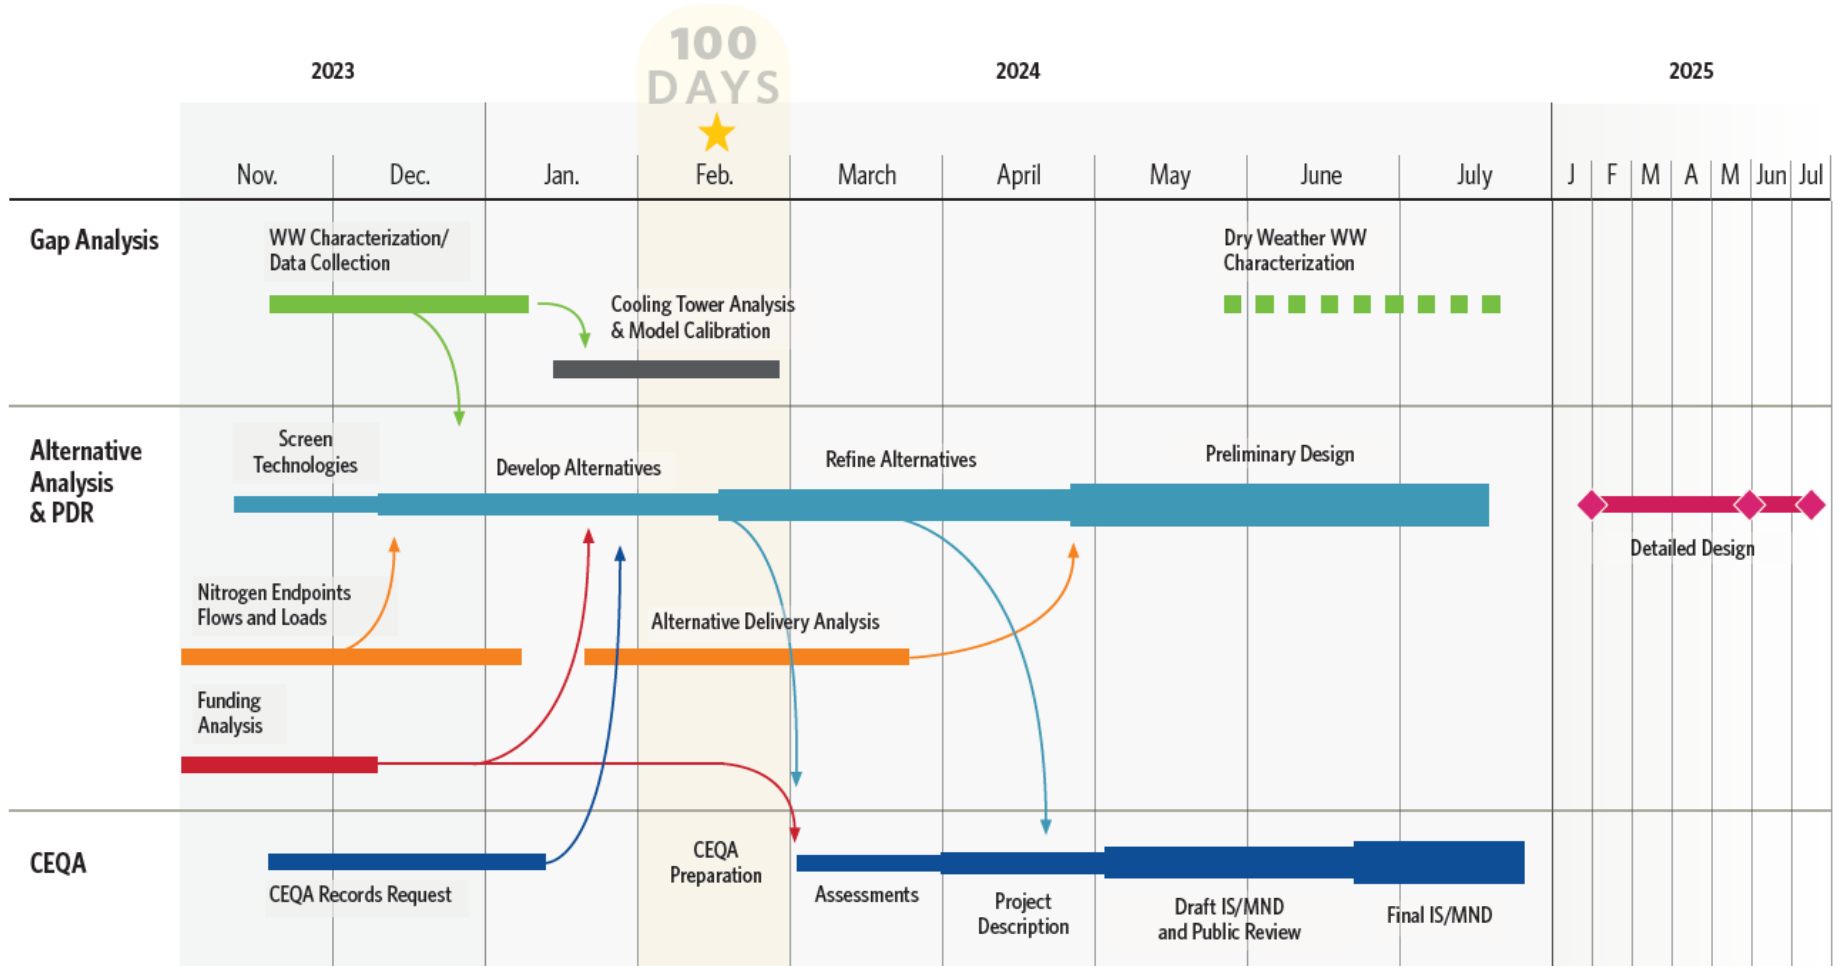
100 DAYS

2023

2024

2025

| Nov. | Dec. | Jan. | Feb. | March | April | May | June | July | J | F | M | A | M | Jun | Jul |
|---|---|---|---|---|---|---|---|---|---|---|---|---|---|---|---|

Gap Analysis

WW Characterization/ Data Collection

Cooling Tower Analysis & Model Calibration

Dry Weather WW Characterization

Alternative Analysis & PDR

Screen Technologies

Develop Alternatives

Refine Alternatives

Preliminary Design

Detailed Design

Nitrogen Endpoints Flows and Loads

Alternative Delivery Analysis

Funding Analysis

CEQA

CEQA Records Request

CEQA Preparation

Assessments

Project Description

Draft IS/MND and Public Review

Final IS/MND